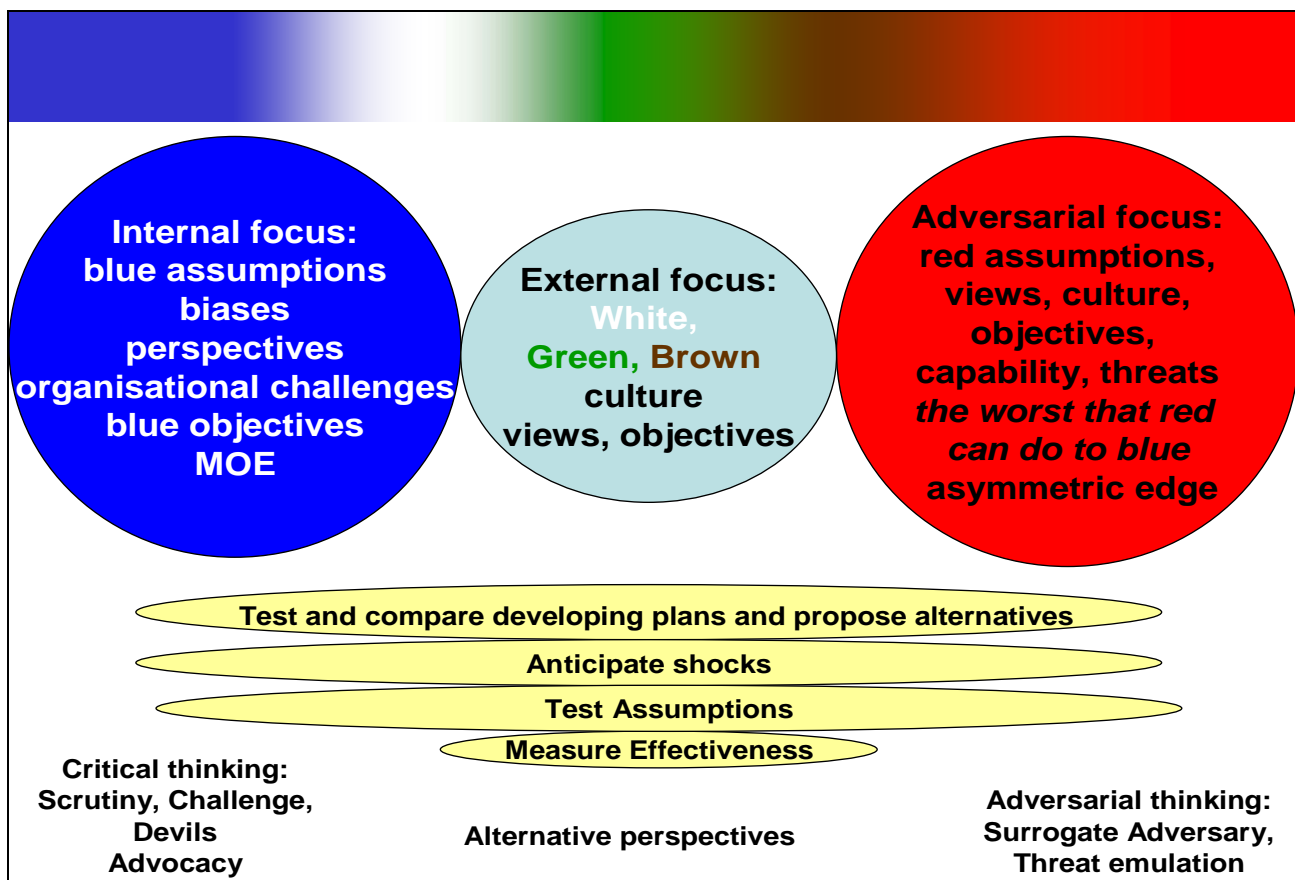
Internal focus:
blue assumptions
biases
perspectives
organisational challenges
blue objectives
MOE

External focus:
White,
Green, Brown
culture
views, objectives

Adversarial focus:
red assumptions,
views, culture,
objectives,
capability, threats
*the worst that red can do to blue*
asymmetric edge

Test and compare developing plans and propose alternatives

Anticipate shocks

Test Assumptions

Measure Effectiveness

Critical thinking:
Scrutiny, Challenge,
Devils
Advocacy

Alternative perspectives

Adversarial thinking:
Surrogate Adversary,
Threat emulation